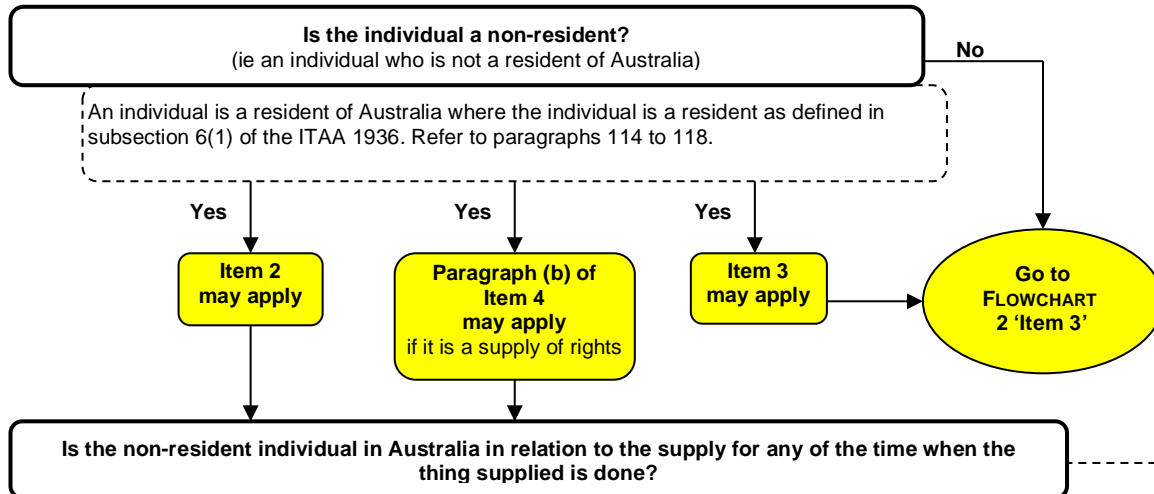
Is the individual a non-resident?
(ie an individual who is not a resident of Australia)

No

An individual is a resident of Australia where the individual is a resident as defined in subsection 6(1) of the ITAA 1936. Refer to paragraphs 114 to 118.

Yes

Yes

Yes

Item 2 may apply

Paragraph (b) of Item 4 may apply if it is a supply of rights

Item 3 may apply

Go to FLOWCHART 2 'Item 3'

Is the non-resident individual in Australia in relation to the supply for any of the time when the thing supplied is done?